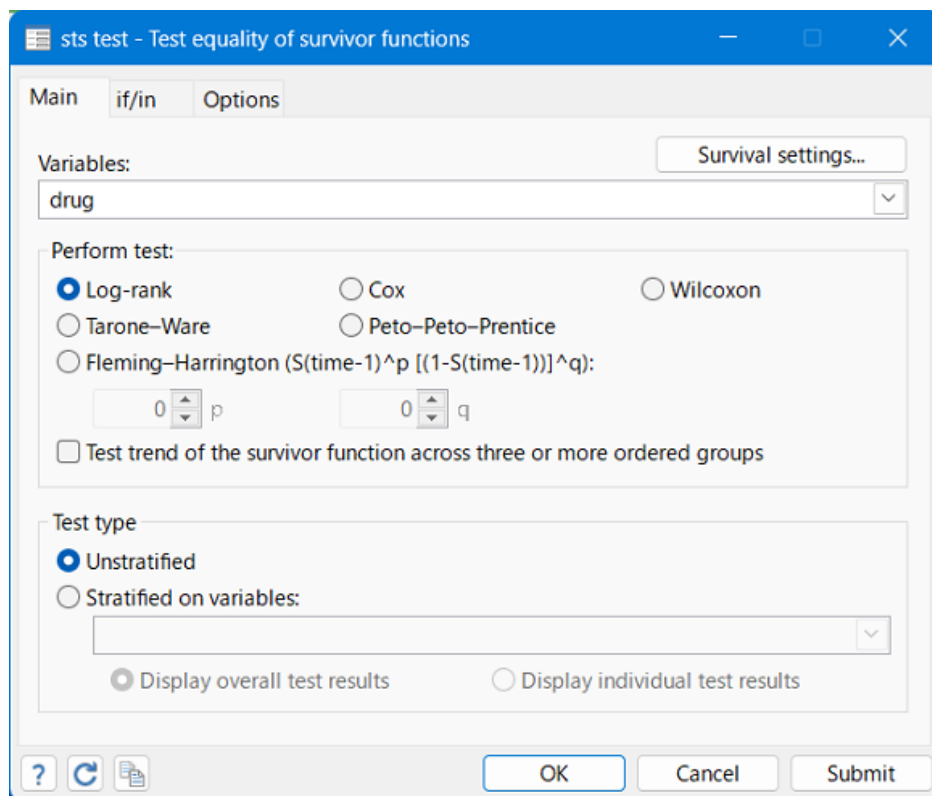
sts test - Test equality of survivor functions

Main
if/in
Options

Variables:
Survival settings...
drug

Perform test:
Log-rank
Cox
Wilcoxon
Tarone–Ware
Peto–Peto–Prentice
Fleming–Harrington (S(time-1)^p [(1-S(time-1))]^q):
0 p
0 q
Test trend of the survivor function across three or more ordered groups

Test type
Unstratified
Stratified on variables:
Display overall test results
Display individual test results

?
OK
Cancel
Submit